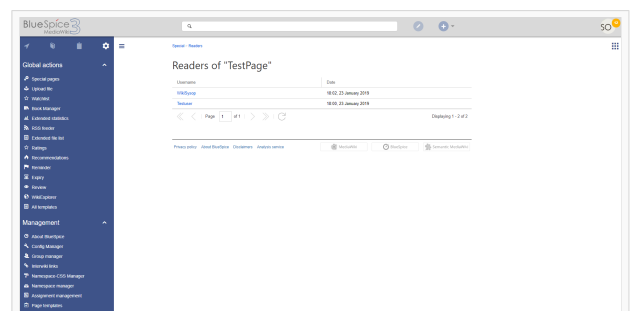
BlueSpice 3 MediaWiki

SO

Global actions
Special pages
Upload file
Watchlist
Book Manager
Extended statistics
RSS feeder
Extended file list
Ratings
Recommendations
Reminder
Expiry
Review
WikiExplorer
All templates

Management
About BlueSpice
Config Manager
Group manager
InterWiki links
Namespace CSS Manager
Namespace manager
Assignment management
Page templates

Special : Readers

Readers of "TestPage"

| Username | Date |
|---|---|
| WikiSysop | 18:02, 23 January 2019 |
| Testuser | 18:03, 23 January 2019 |

Page 1 of 1

Displaying 1 - 2 of 2

Privacy policy About BlueSpice Disclaimers Analysis service

MediaWiki BlueSpice Semantic MediaWiki